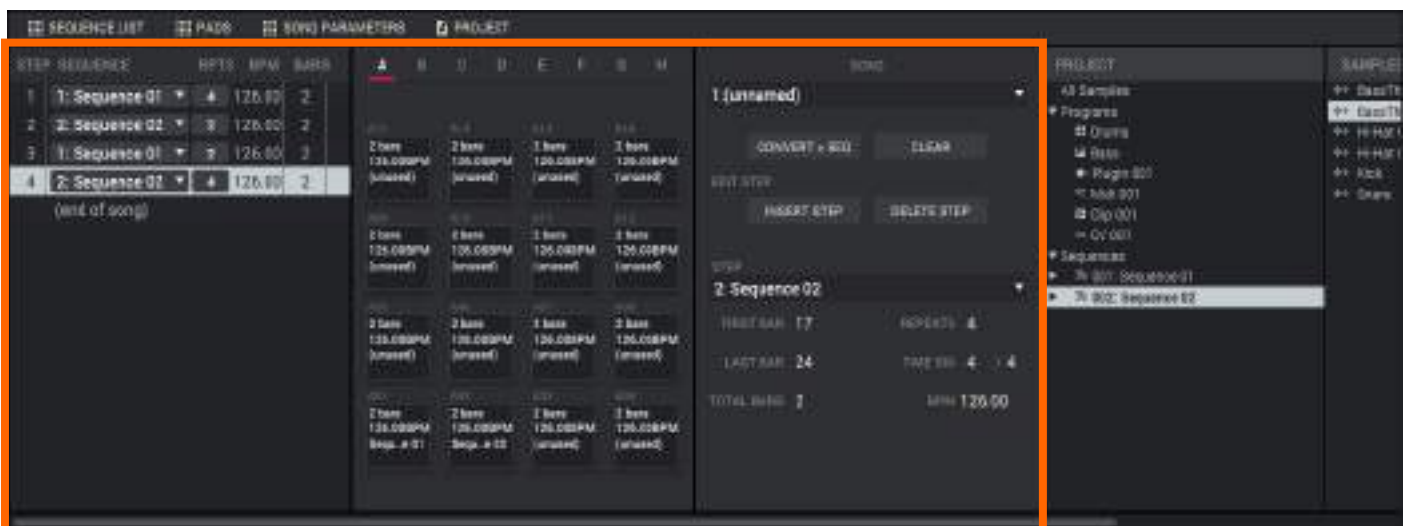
SEQUENCE LIST PADS SONG PARAMETERS PROJECT

| STEP | SEQUENCE | RPTS | BPM | BARS |
|---|---|---|---|---|
| 1 | 1: Sequence 01 | 4 | 126.00 | 2 |
| 2 | 2: Sequence 02 | 3 | 126.00 | 2 |
| 3 | 1: Sequence 01 | 2 | 126.00 | 2 |
| 4 | 2: Sequence 02 | 4 | 126.00 | 2 |

(end of song)

A B C D E F G H

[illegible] 2 bars 126.00BPM (unused)
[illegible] 2 bars 126.00BPM (unused)
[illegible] 2 bars 126.00BPM (unused)
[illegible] 2 bars 126.00BPM (unused)

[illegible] 2 bars 126.00BPM (unused)
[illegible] 2 bars 126.00BPM (unused)
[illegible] 2 bars 126.00BPM (unused)
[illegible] 2 bars 126.00BPM (unused)

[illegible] 2 bars 126.00BPM (unused)
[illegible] 2 bars 126.00BPM (unused)
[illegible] 2 bars 126.00BPM (unused)
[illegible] 2 bars 126.00BPM (unused)

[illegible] 2 bars 126.00BPM Sequ...e 01
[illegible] 2 bars 126.00BPM Sequ...e 02
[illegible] 2 bars 126.00BPM (unused)
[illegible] 2 bars 126.00BPM (unused)

SONG
1 (unnamed)
CONVERT > SEQ CLEAR
EDIT STEP
INSERT STEP DELETE STEP
STEP
2: Sequence 02
FIRST BAR 17 REPEATS 4
LAST BAR 24 TIME SIG 4 / 4
TOTAL BARS 2 BPM 126.00

PROJECT
All Samples
Programs
Drums
Bass
Plugin 001
Midi 001
Clip 001
CV 001
Sequences
001: Sequence 01
002: Sequence 02

SAMPLES
BassTh
BassTh
Hi Hat
Hi Hat
Kick
Snare